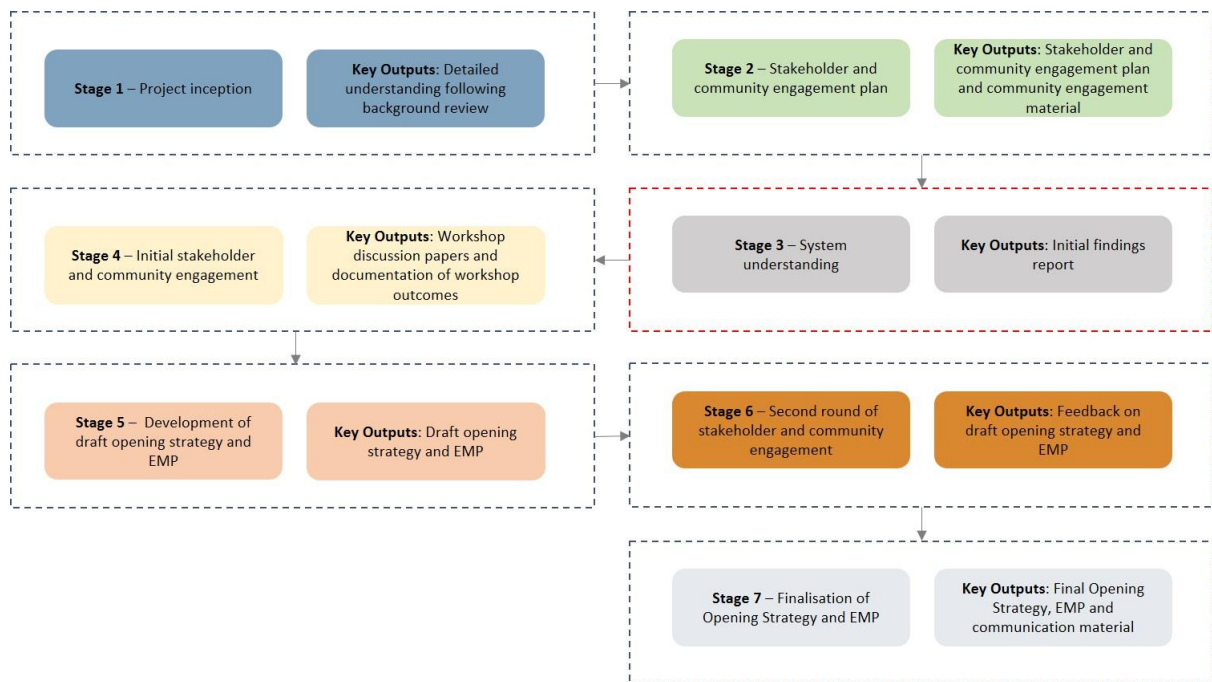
**Stage 1** – Project inception

**Key Outputs**: Detailed understanding following background review

**Stage 2** – Stakeholder and community engagement plan

**Key Outputs**: Stakeholder and community engagement plan and community engagement material

**Stage 3** – System understanding

**Key Outputs**: Initial findings report

**Stage 4** – Initial stakeholder and community engagement

**Key Outputs**: Workshop discussion papers and documentation of workshop outcomes

**Stage 5** – Development of draft opening strategy and EMP

**Key Outputs**: Draft opening strategy and EMP

**Stage 6** – Second round of stakeholder and community engagement

**Key Outputs**: Feedback on draft opening strategy and EMP

**Stage 7** – Finalisation of Opening Strategy and EMP

**Key Outputs**: Final Opening Strategy, EMP and communication material